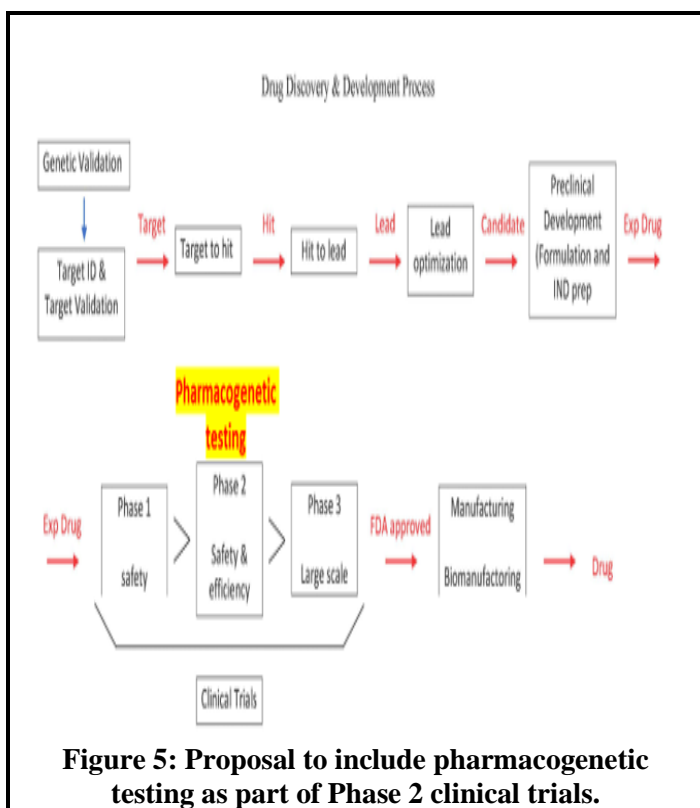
Drug Discovery & Development Process

Genetic Validation

Target ID & Target Validation

Target

Target to hit

Hit

Hit to lead

Lead

Lead optimization

Candidate

Preclinical Development (Formulation and IND prep

Exp Drug

Pharmacogenetic testing

Exp Drug

Phase 1

safety

Phase 2

Safety & efficiency

Phase 3

Large scale

FDA approved

Manufacturing

Biomanufactoring

Drug

Clinical Trials

Figure 5: Proposal to include pharmacogenetic testing as part of Phase 2 clinical trials.